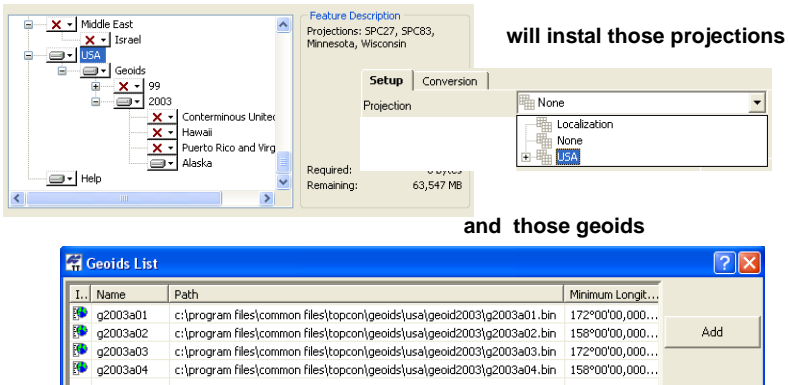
Middle East
Israel
USA
Geoids
99
2003
Conterminous Unitec
Hawaii
Puerto Rico and Virg
Alaska
Help

Feature Description
Projections: SPC27, SPC83, Minnesota, Wisconsin

Required: 0 bytes
Remaining: 63,547 MB

will instal those projections

Setup | Conversion
Projection
None
Localization
None
USA

and those geoids

Geoids List

| I.. | Name | Path | Minimum Longit... |
|---|---|---|---|
| | g2003a01 | c:\program files\common files\topcon\geoids\usa\geoid2003\g2003a01.bin | 172°00'00,000... |
| | g2003a02 | c:\program files\common files\topcon\geoids\usa\geoid2003\g2003a02.bin | 158°00'00,000... |
| | g2003a03 | c:\program files\common files\topcon\geoids\usa\geoid2003\g2003a03.bin | 172°00'00,000... |
| | g2003a04 | c:\program files\common files\topcon\geoids\usa\geoid2003\g2003a04.bin | 158°00'00,000... |

Add